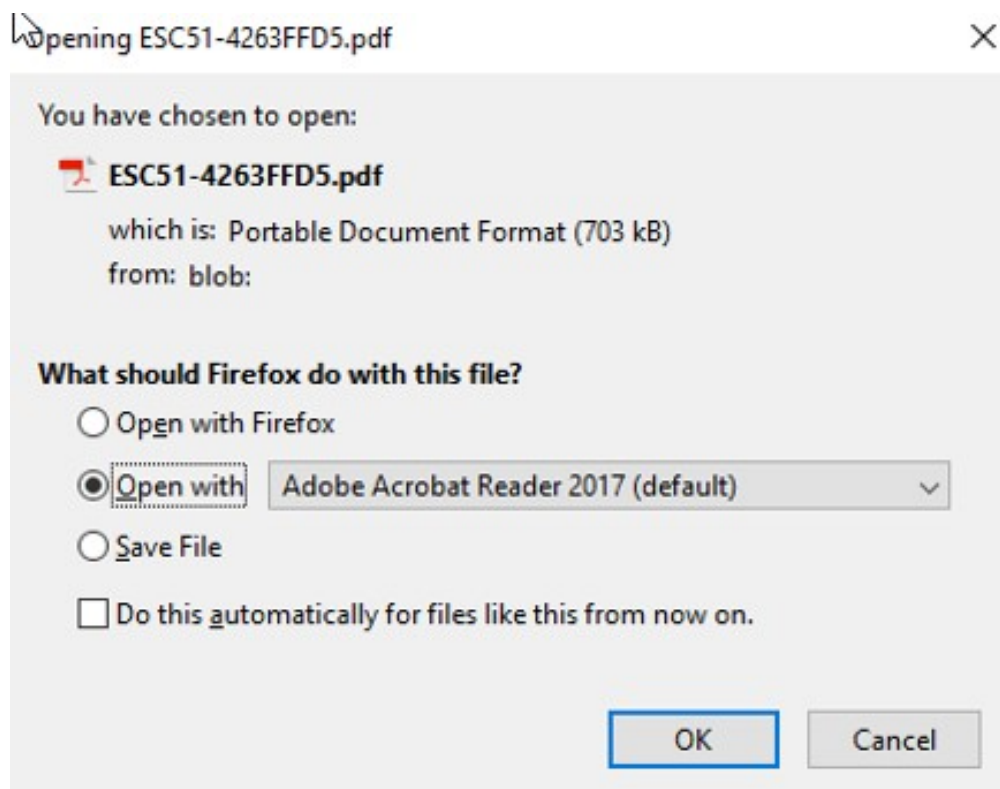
Opening ESC51-4263FFD5.pdf

×

You have chosen to open:

ESC51-4263FFD5.pdf

which is: Portable Document Format (703 kB)
from: blob:

What should Firefox do with this file?

Open with Firefox

Open with Adobe Acrobat Reader 2017 (default)

Save File

Do this automatically for files like this from now on.

OK

Cancel